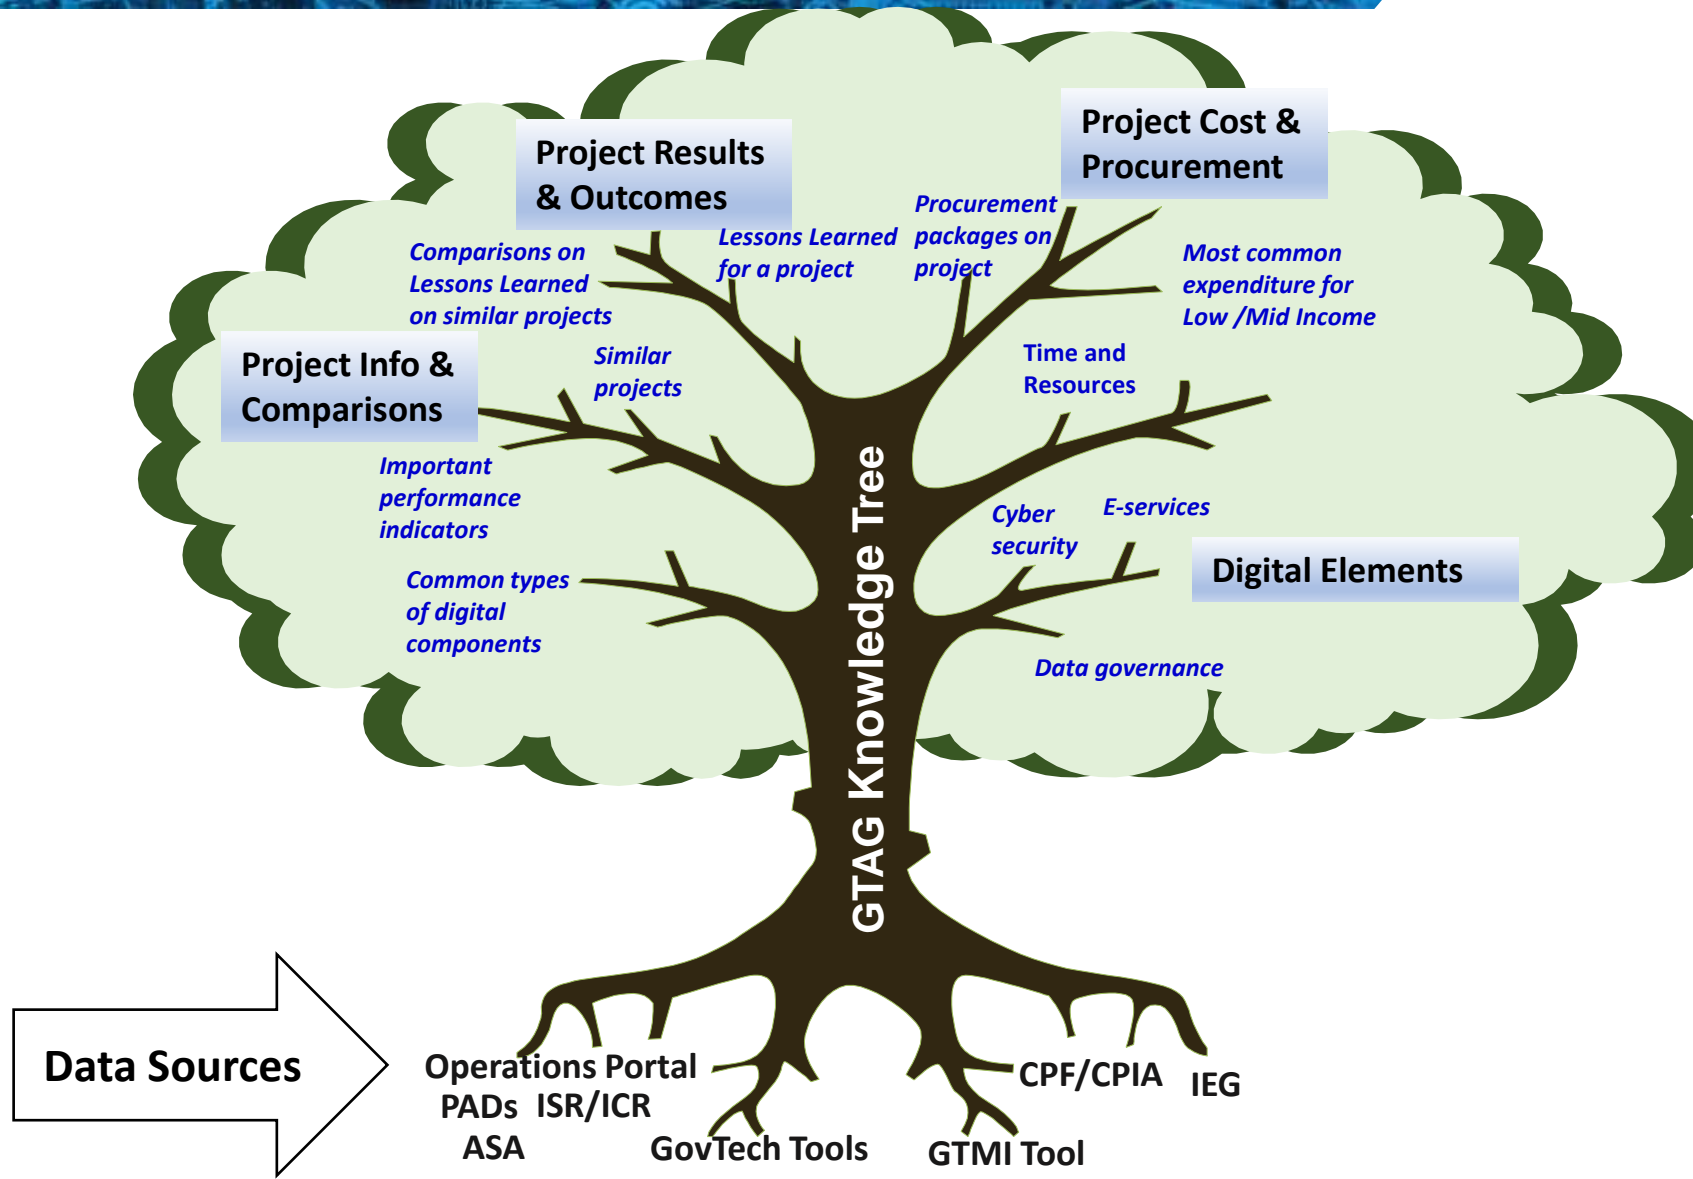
Project Results & Outcomes

Project Cost & Procurement

Comparisons on Lessons Learned on similar projects

Lessons Learned for a project

Procurement packages on project

Most common expenditure for Low /Mid Income

Project Info & Comparisons

Similar projects

Time and Resources

Important performance indicators

Cyber security

E-services

Digital Elements

Common types of digital components

Data governance

GTAG Knowledge Tree

Data Sources

Operations Portal

PADs ISR/ICR

ASA

GovTech Tools

GTMI Tool

CPF/CPIA

IEG